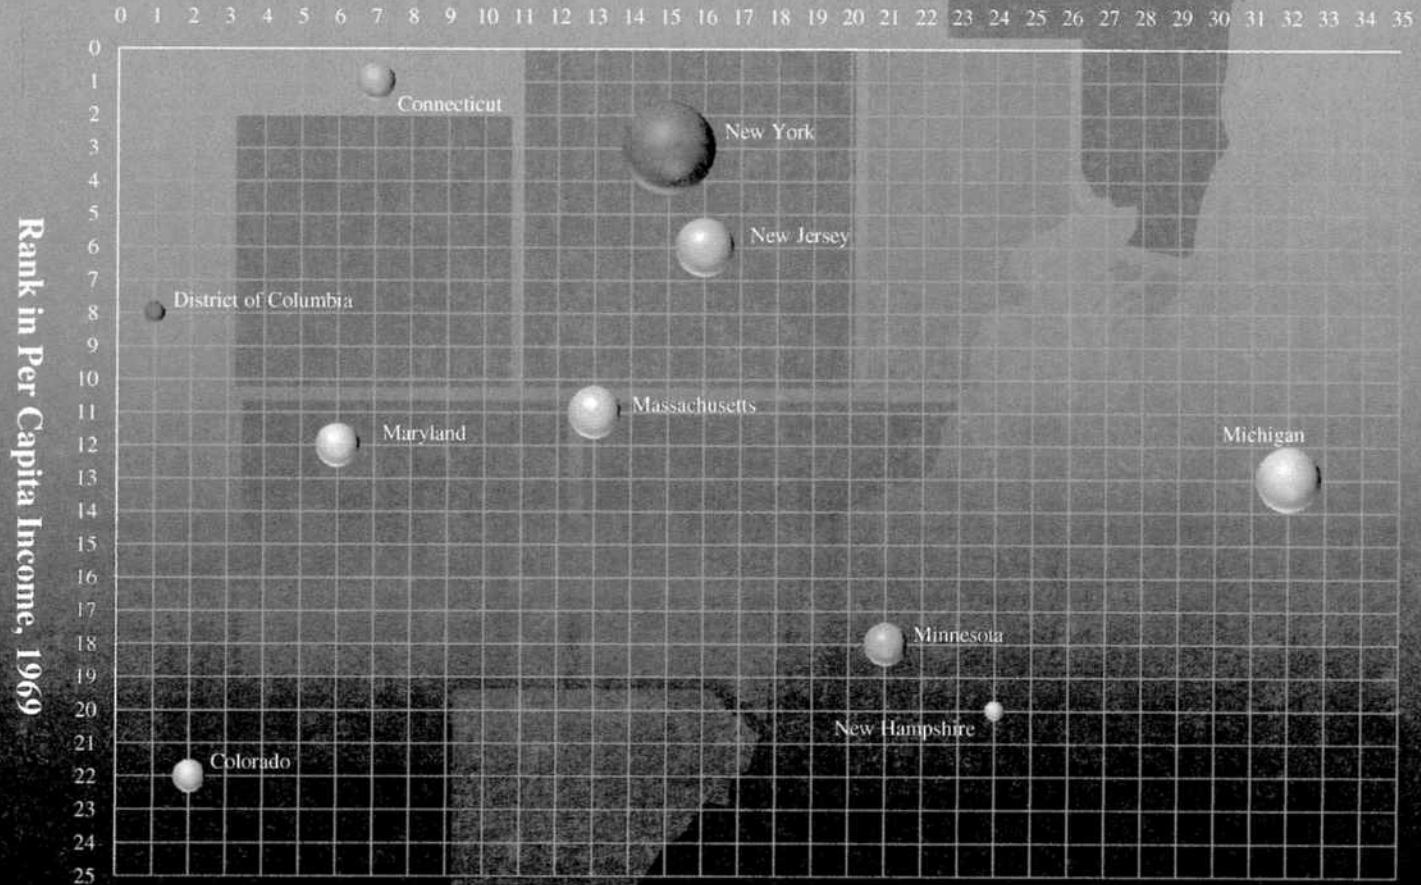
0 1 2 3 4 5 6 7 8 9 10 11 12 13 14 15 16 17 18 19 20 21 22 23 24 25 26 27 28 29 30 31 32 33 34 35

0
1
2
3
4
5
6
7
8
9
10
11
12
13
14
15
16
17
18
19
20
21
22
23
24
25

Rank in Per Capita Income, 1969

Connecticut
New York
New Jersey
District of Columbia
Massachusetts
Maryland
Michigan
Minnesota
New Hampshire
Colorado